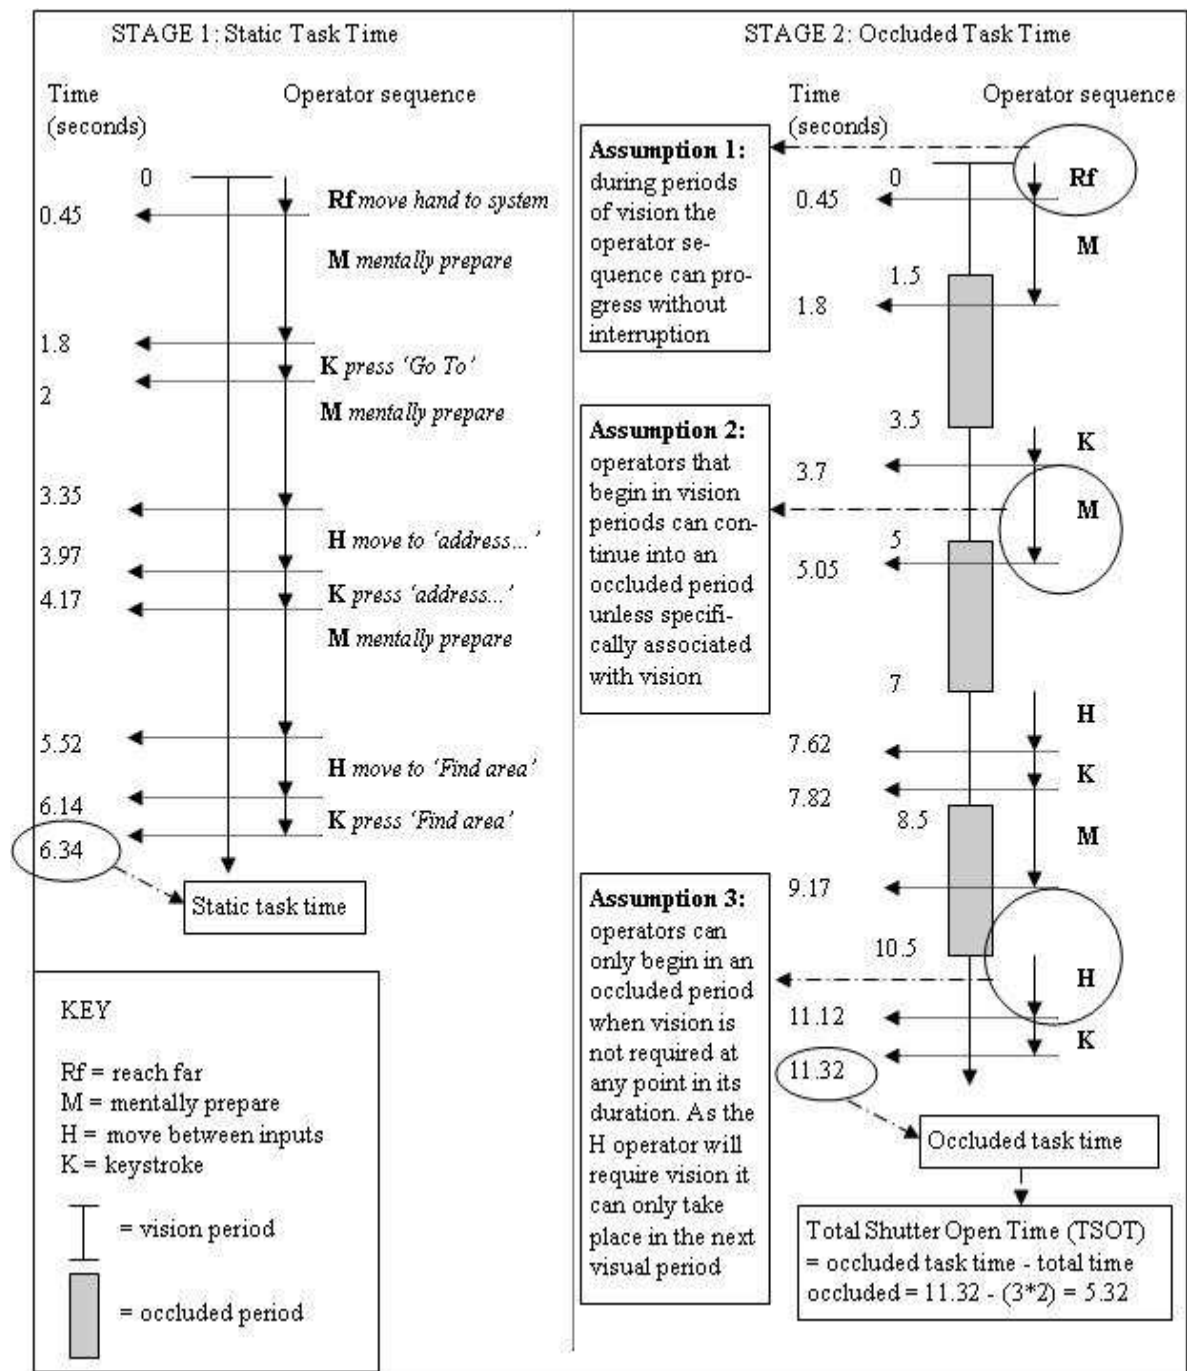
STAGE 1: Static Task Time

Time (seconds)

Operator sequence

0

0.45

**Rf** *move hand to system*

**M** *mentally prepare*

1.8

**K** *press 'Go To'*

2

**M** *mentally prepare*

3.35

**H** *move to 'address...'*

3.97

**K** *press 'address...'*

4.17

**M** *mentally prepare*

5.52

**H** *move to 'Find area'*

6.14

**K** *press 'Find area'*

6.34

Static task time

KEY

Rf = reach far
M = mentally prepare
H = move between inputs
K = keystroke

= vision period

= occluded period

STAGE 2: Occluded Task Time

Time (seconds)

Operator sequence

**Assumption 1:** during periods of vision the operator sequence can progress without interruption

**Assumption 2:** operators that begin in vision periods can continue into an occluded period unless specifically associated with vision

**Assumption 3:** operators can only begin in an occluded period when vision is not required at any point in its duration. As the H operator will require vision it can only take place in the next visual period

0

0.45

**Rf**

**M**

1.5

1.8

3.5

**K**

3.7

**M**

5

5.05

7

**H**

7.62

**K**

7.82

8.5

**M**

9.17

10.5

**H**

11.12

**K**

11.32

Occluded task time

Total Shutter Open Time (TSOT) = occluded task time - total time occluded = 11.32 - (3*2) = 5.32